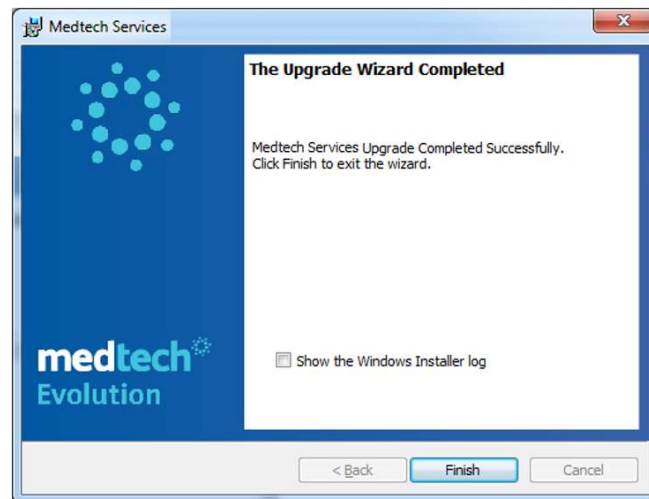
Medtech Services

The Upgrade Wizard Completed

Medtech Services Upgrade Completed Successfully.
Click Finish to exit the wizard.

medtech
Evolution

Show the Windows Installer log

< Back
Finish
Cancel